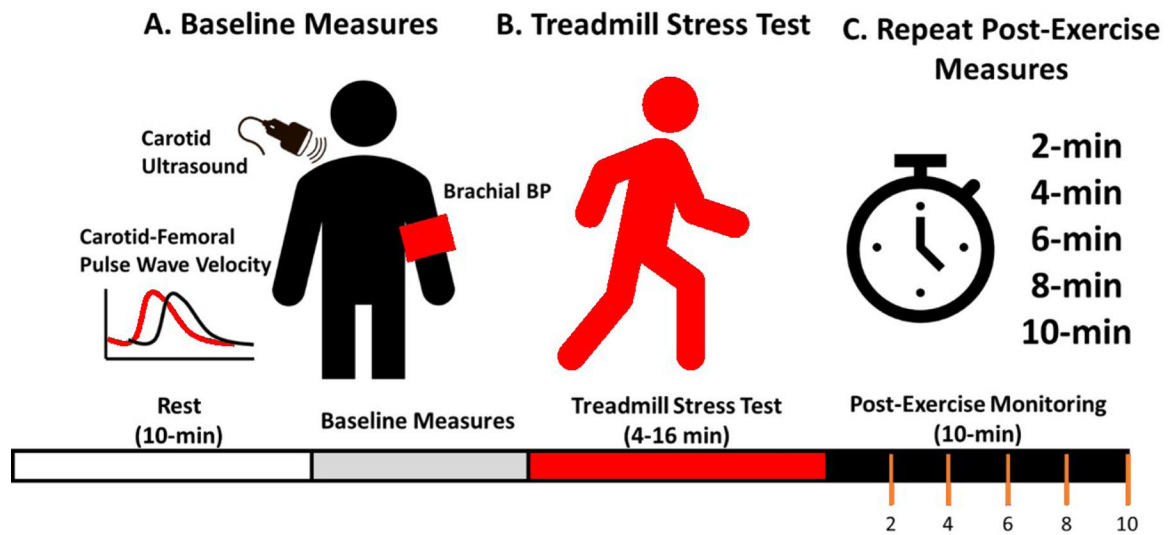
A. Baseline Measures

B. Treadmill Stress Test

C. Repeat Post-Exercise Measures

Carotid Ultrasound

Brachial BP

Carotid-Femoral Pulse Wave Velocity

2-min
4-min
6-min
8-min
10-min

Rest
(10-min)

Baseline Measures

Treadmill Stress Test
(4-16 min)

Post-Exercise Monitoring
(10-min)

2 4 6 8 10